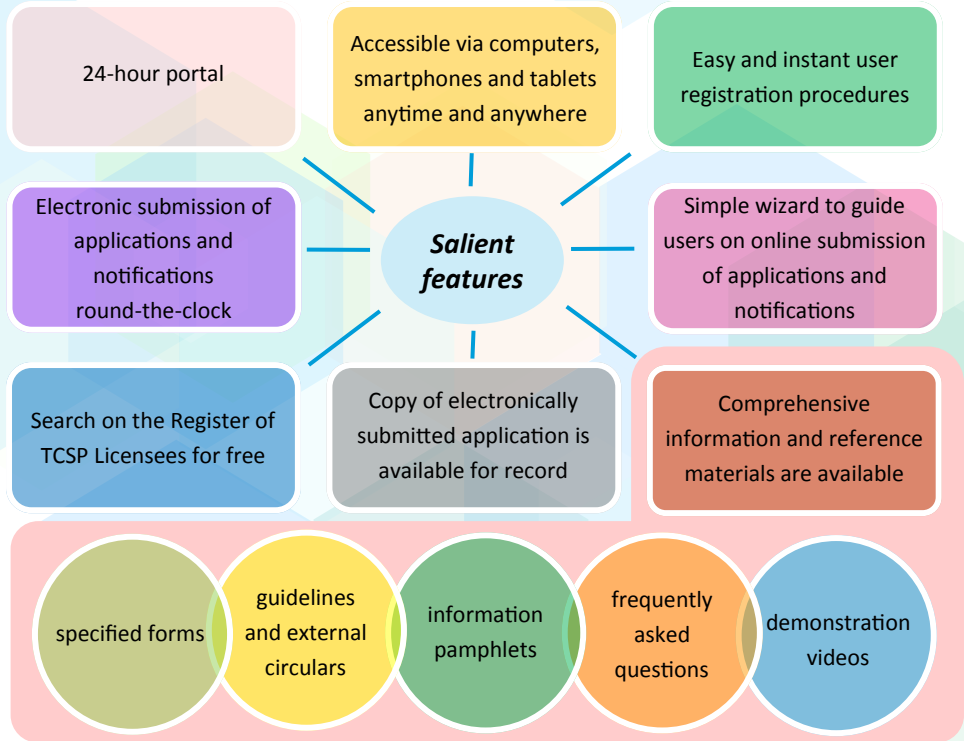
24-hour portal

Accessible via computers, smartphones and tablets anytime and anywhere

Easy and instant user registration procedures

Electronic submission of applications and notifications round-the-clock

Salient features

Simple wizard to guide users on online submission of applications and notifications

Search on the Register of TCSP Licensees for free

Copy of electronically submitted application is available for record

Comprehensive information and reference materials are available

specified forms

guidelines and external circulars

information pamphlets

frequently asked questions

demonstration videos